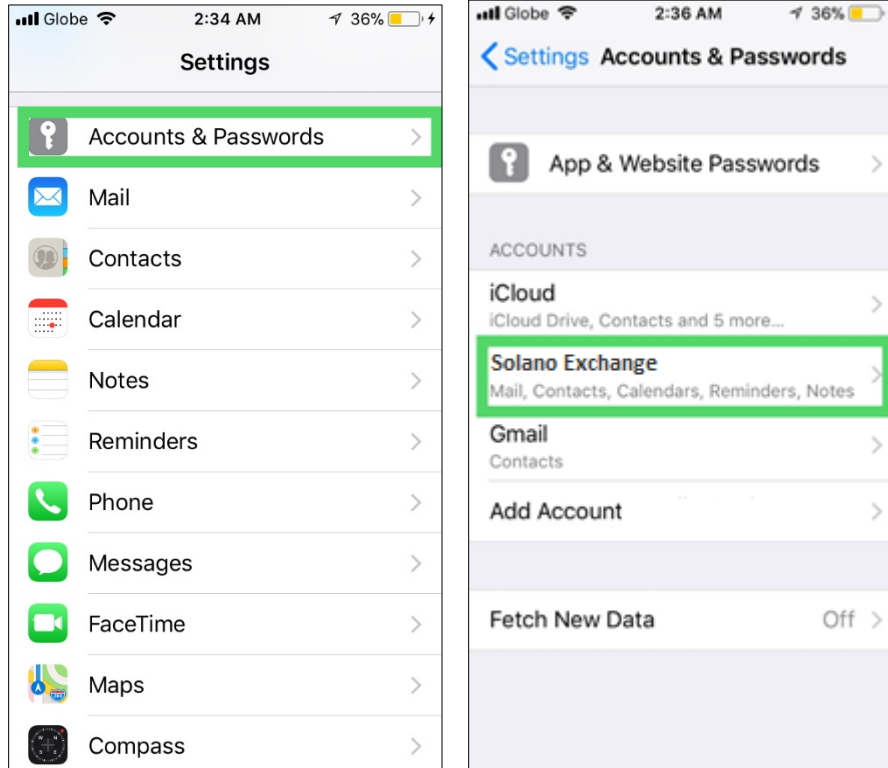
Globe 2:34 AM 36%

Settings

Accounts & Passwords

Mail

Contacts

Calendar

Notes

Reminders

Phone

Messages

FaceTime

Maps

Compass

Globe 2:36 AM 36%

Settings Accounts & Passwords

App & Website Passwords

ACCOUNTS

iCloud
iCloud Drive, Contacts and 5 more...

Solano Exchange
Mail, Contacts, Calendars, Reminders, Notes

Gmail
Contacts

Add Account

Fetch New Data Off